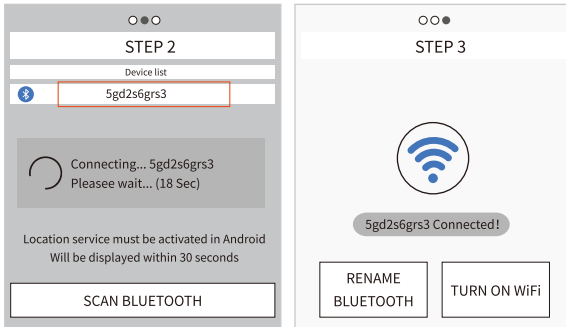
STEP 2

Device list

5gd2s6grs3

Connecting... 5gd2s6grs3
Pleasee wait... (18 Sec)

Location service must be activated in Android
Will be displayed within 30 seconds

SCAN BLUETOOTH

STEP 3

5gd2s6grs3 Connected!

RENAME BLUETOOTH

TURN ON WiFi